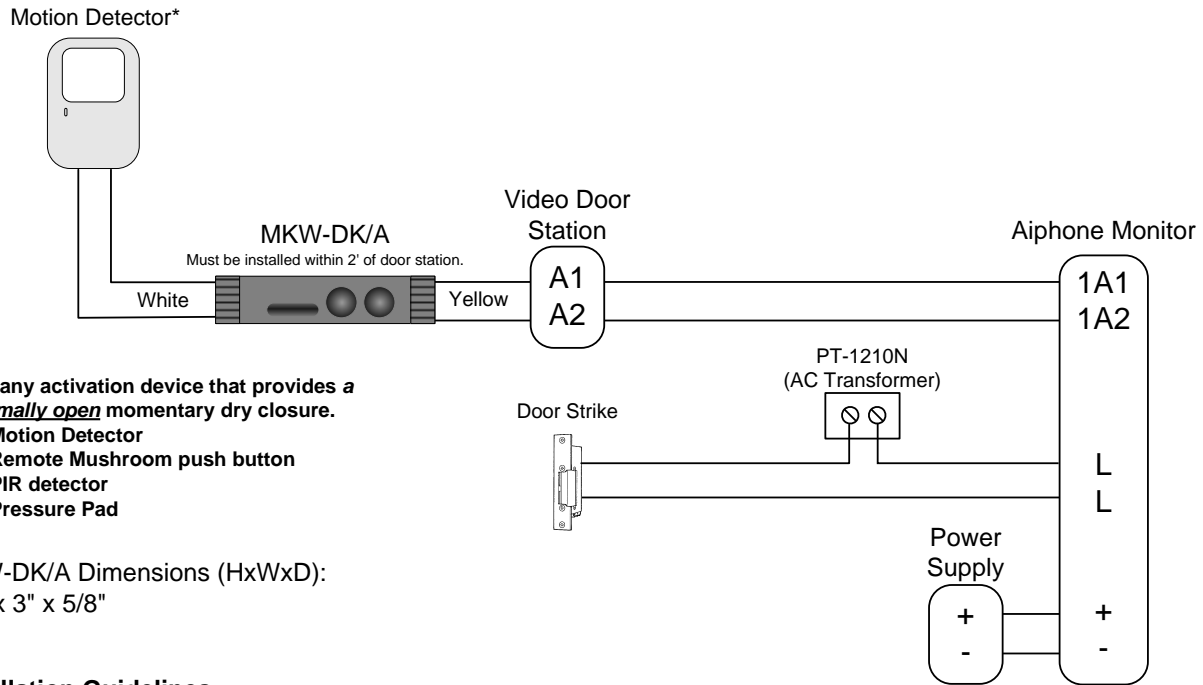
Motion Detector*

MKW-DK/A
Must be installed within 2' of door station.

White

Yellow

Video Door Station

A1
A2

Aiphone Monitor

1A1
1A2

PT-1210N
(AC Transformer)

Door Strike

L
L

Power Supply

+
-

+
-

any activation device that provides *a* *mally open* momentary dry closure.
Motion Detector
Remote Mushroom push button
PIR detector
Pressure Pad

V-DK/A Dimensions (HxWxD):
x 3" x 5/8"

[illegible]llation Guidelines